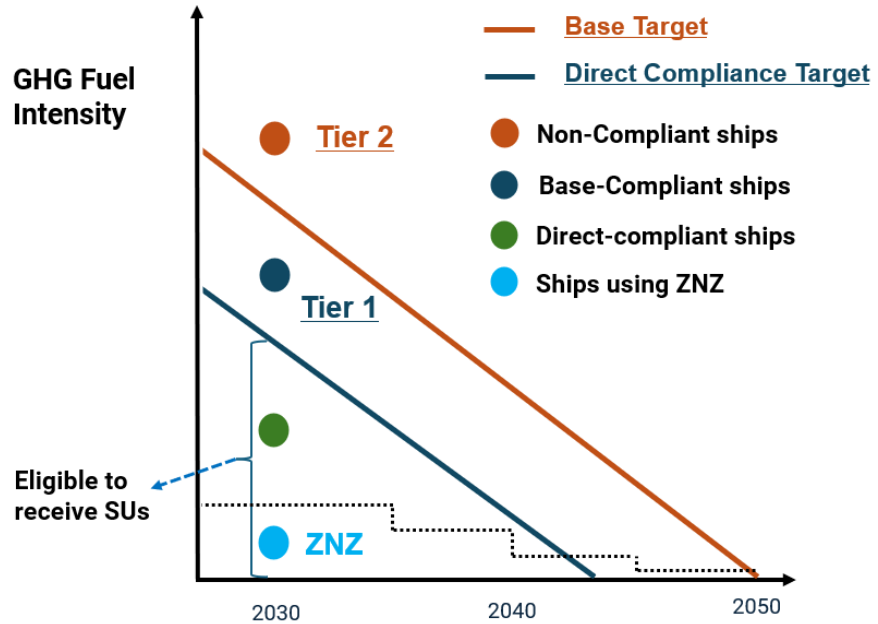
Base Target

Direct Compliance Target

GHG Fuel Intensity

Tier 2

Non-Compliant ships

Base-Compliant ships

Direct-compliant ships

Ships using ZNZ

Tier 1

Eligible to receive SUs

ZNZ

2030

2040

2050